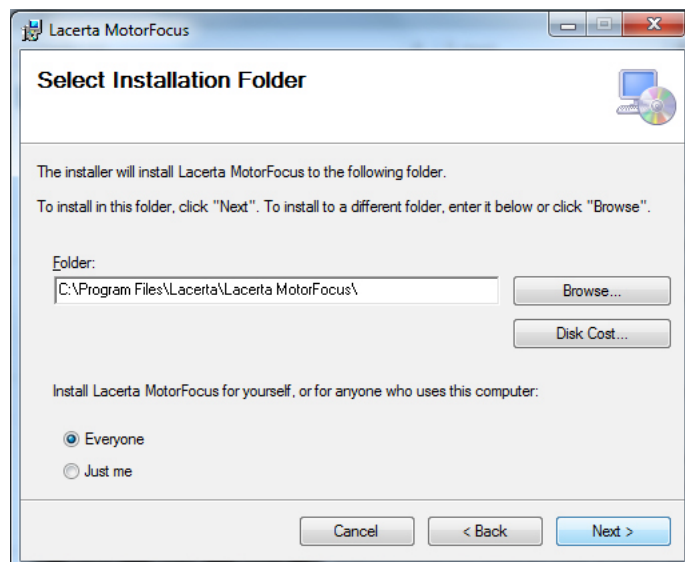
Lacerta MotorFocus

Select Installation Folder

The installer will install Lacerta MotorFocus to the following folder.

To install in this folder, click "Next". To install to a different folder, enter it below or click "Browse".

Folder:

C:\Program Files\Lacerta\Lacerta MotorFocus\

Browse...

Disk Cost...

Install Lacerta MotorFocus for yourself, or for anyone who uses this computer:

Everyone

Just me

Cancel

< Back

Next >